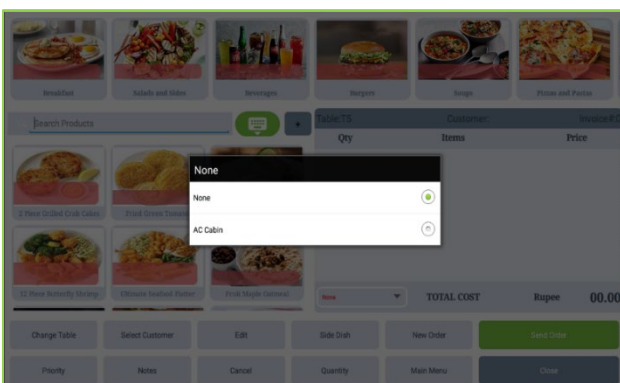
Breakfast
Salads and Sides
Beverages
Burgers
Soups
Pizzas and Pastas

Search Products

Table:T3
Customer
Invoice #
Qty
Items
Price

2 Piece Grilled Crab Cakes
Fried Green Tomat
12 Piece Butterfly Shrimp
Ultimate Seafood Platter
Fried Maple Oatmeal

None
None
AC Cabin

None
TOTAL COST
Rupee
00.00

Change Table
Select Customer
Edit
Side Dish
New Order
Send Order
Priority
Notes
Cancel
Quantity
Main Menu
Close